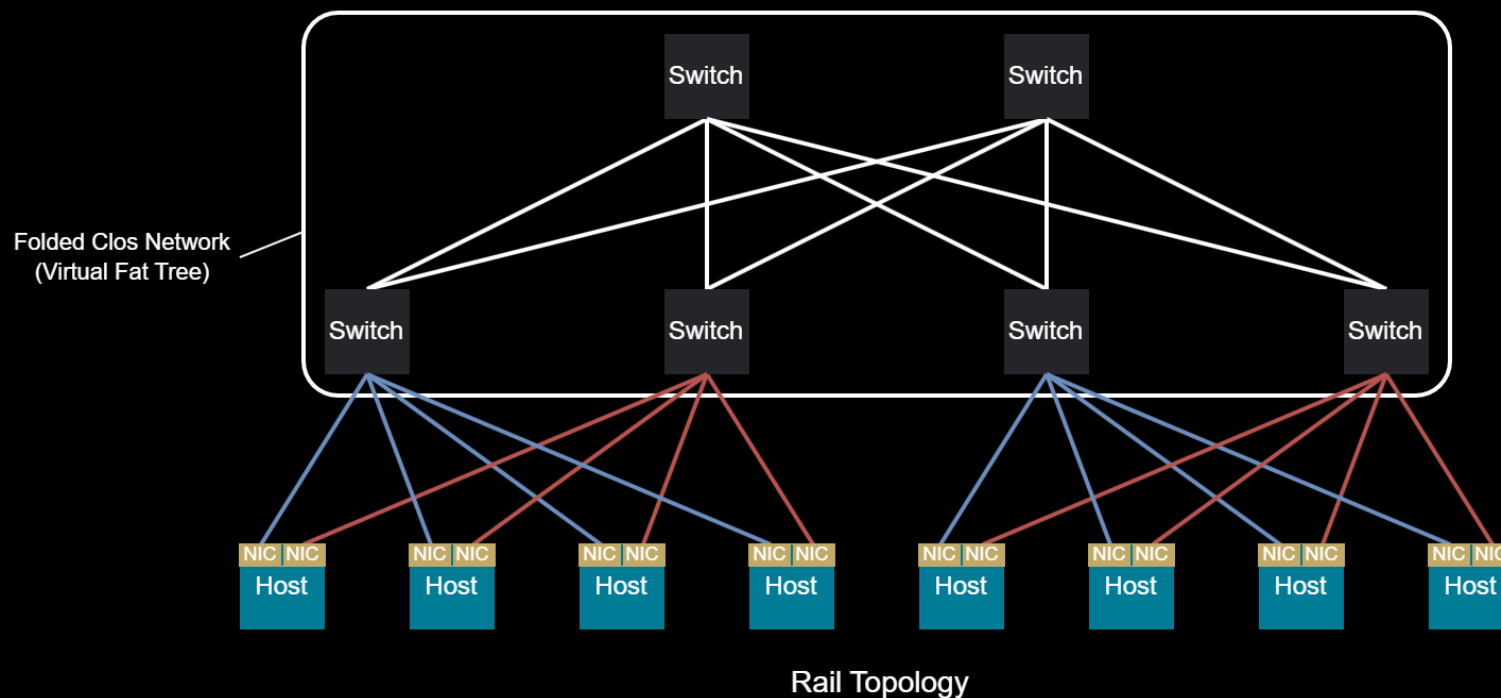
Switch Switch

Folded Clos Network
(Virtual Fat Tree)

Switch Switch Switch Switch

NIC NIC NIC NIC NIC NIC NIC NIC NIC NIC NIC NIC NIC NIC NIC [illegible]

Host Host Host Host Host Host Host Host

Rail Topology